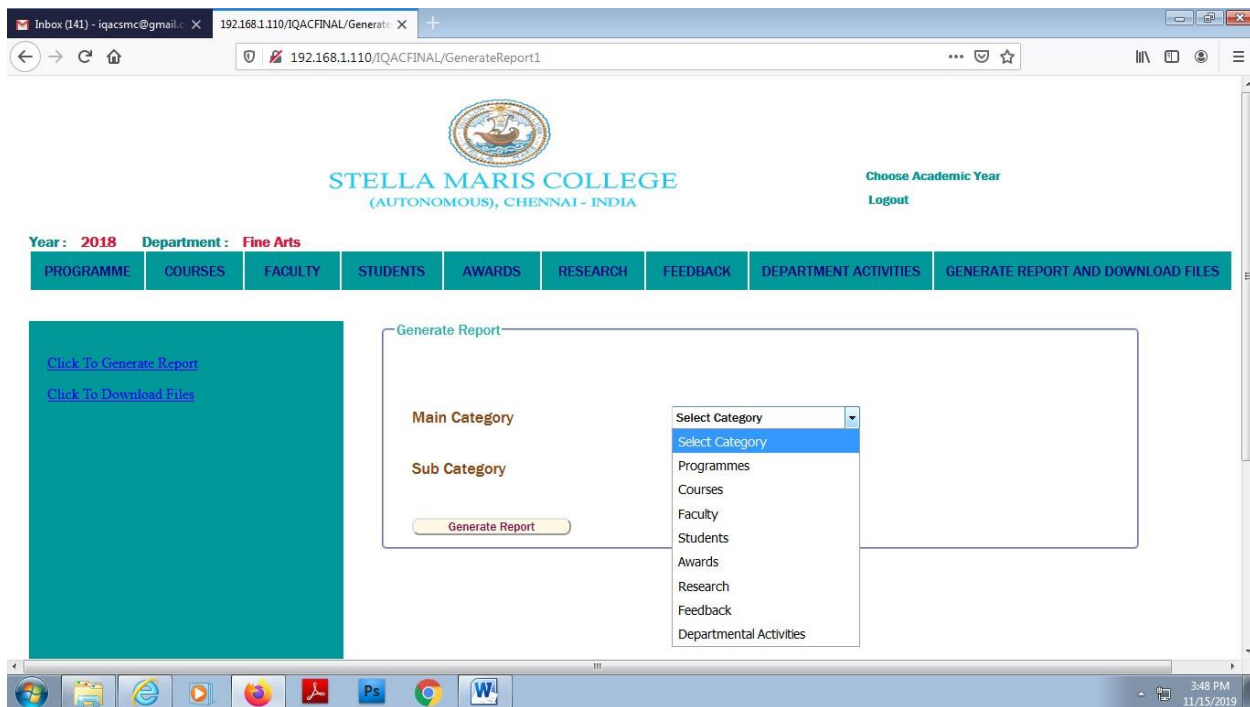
Inbox (141) - iqacsmc@gmail.c ×
192.168.1.110/IQACFINAL/Generate ×

192.168.1.110/IQACFINAL/GenerateReport1

STELLA MARIS COLLEGE
(AUTONOMOUS), CHENNAI - INDIA

Choose Academic Year
Logout

Year : 2018 Department : Fine Arts

PROGRAMME | COURSES | FACULTY | STUDENTS | AWARDS | RESEARCH | FEEDBACK | DEPARTMENT ACTIVITIES | GENERATE REPORT AND DOWNLOAD FILES

Click To Generate Report
Click To Download Files

Generate Report

Main Category
Select Category

Sub Category

Select Category
Programmes
Courses
Faculty
Students
Awards
Research
Feedback
Departmental Activities

Generate Report

3:48 PM
11/15/2019